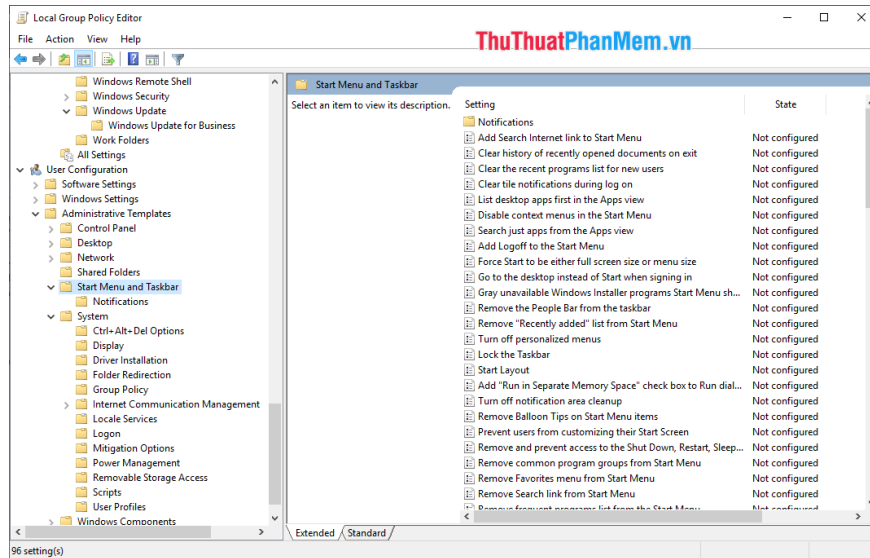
Local Group Policy Editor

File Action View Help

ThuThuatPhanMem.vn

Windows Remote Shell
Windows Security
Windows Update
Windows Update for Business
Work Folders
All Settings
User Configuration
Software Settings
Windows Settings
Administrative Templates
Control Panel
Desktop
Network
Shared Folders
Start Menu and Taskbar
Notifications
System
Ctrl+Alt+Del Options
Display
Driver Installation
Folder Redirection
Group Policy
Internet Communication Management
Locale Services
Logon
Mitigation Options
Power Management
Removable Storage Access
Scripts
User Profiles
Windows Components

Start Menu and Taskbar

Select an item to view its description.

| Setting | State |
|---|---|
| Notifications | |
| Add Search Internet link to Start Menu | Not configured |
| Clear history of recently opened documents on exit | Not configured |
| Clear the recent programs list for new users | Not configured |
| Clear tile notifications during log on | Not configured |
| List desktop apps first in the Apps view | Not configured |
| Disable context menus in the Start Menu | Not configured |
| Search just apps from the Apps view | Not configured |
| Add Logoff to the Start Menu | Not configured |
| Force Start to be either full screen size or menu size | Not configured |
| Go to the desktop instead of Start when signing in | Not configured |
| Gray unavailable Windows Installer programs Start Menu sh... | Not configured |
| Remove the People Bar from the taskbar | Not configured |
| Remove "Recently added" list from Start Menu | Not configured |
| Turn off personalized menus | Not configured |
| Lock the Taskbar | Not configured |
| Start Layout | Not configured |
| Add "Run in Separate Memory Space" check box to Run dial... | Not configured |
| Turn off notification area cleanup | Not configured |
| Remove Balloon Tips on Start Menu items | Not configured |
| Prevent users from customizing their Start Screen | Not configured |
| Remove and prevent access to the Shut Down, Restart, Sleep... | Not configured |
| Remove common program groups from Start Menu | Not configured |
| Remove Favorites menu from Start Menu | Not configured |
| Remove Search link from Start Menu | Not configured |
| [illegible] | Not configured |

Extended Standard

96 setting(s)